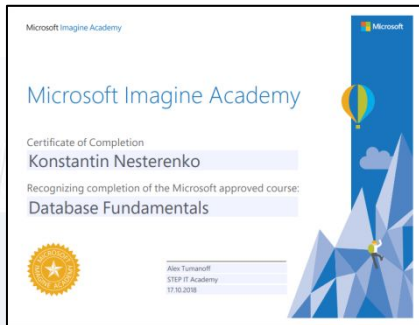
Microsoft Imagine Academy

Microsoft

Microsoft Imagine Academy

Certificate of Completion

Konstantin Nesterenko

Recognizing completion of the Microsoft approved course:

Database Fundamentals

MICROSOFT IMAGINE ACADEMY

Alex Tumanoff
STEP IT Academy
17.10.2018